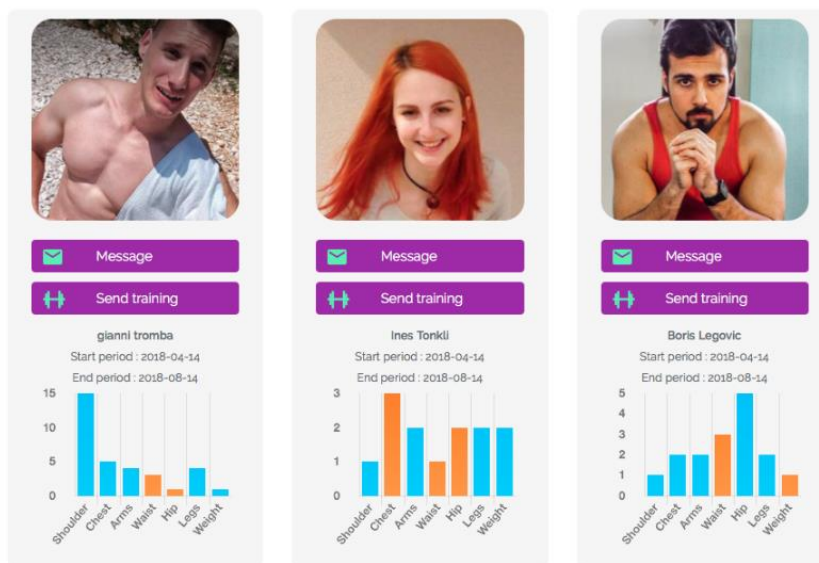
Message

Send training

gianni tromba

Start period : 2018-04-14

End period : 2018-08-14

15
10
5
0

Shoulder Chest Arms Waist Hip Legs Weight

Message

Send training

Ines Tonkli

Start period : 2018-04-14

End period : 2018-08-14

3
2
1
0

Shoulder Chest Arms Waist Hip Legs Weight

Message

Send training

Boris Legovic

Start period : 2018-04-14

End period : 2018-08-14

5
4
3
2
1
0

Shoulder Chest Arms Waist Hip Legs Weight